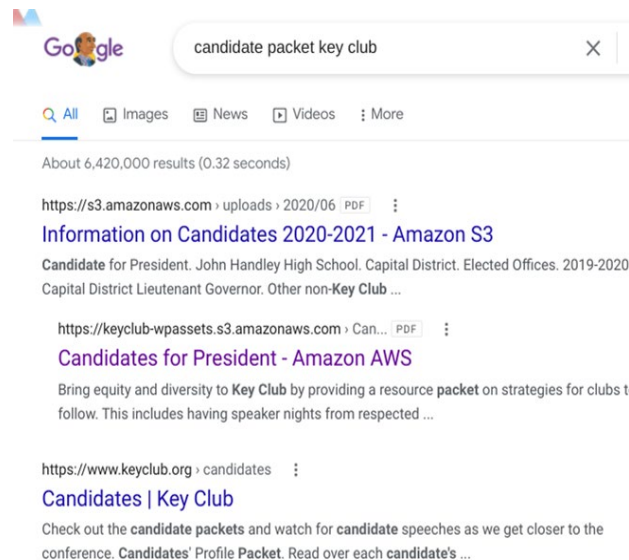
Google

candidate packet key club

All Images News Videos More

About 6,420,000 results (0.32 seconds)

https://s3.amazonaws.com › uploads › 2020/06 PDF

Information on Candidates 2020-2021 - Amazon S3

Candidate for President. John Handley High School. Capital District. Elected Offices. 2019-2020 Capital District Lieutenant Governor. Other non-Key Club ...

https://keyclub-wpassets.s3.amazonaws.com › Can... PDF

Candidates for President - Amazon AWS

Bring equity and diversity to Key Club by providing a resource packet on strategies for clubs t follow. This includes having speaker nights from respected ...

https://www.keyclub.org › candidates

Candidates | Key Club

Check out the candidate packets and watch for candidate speeches as we get closer to the conference. Candidates' Profile Packet. Read over each candidate's ...